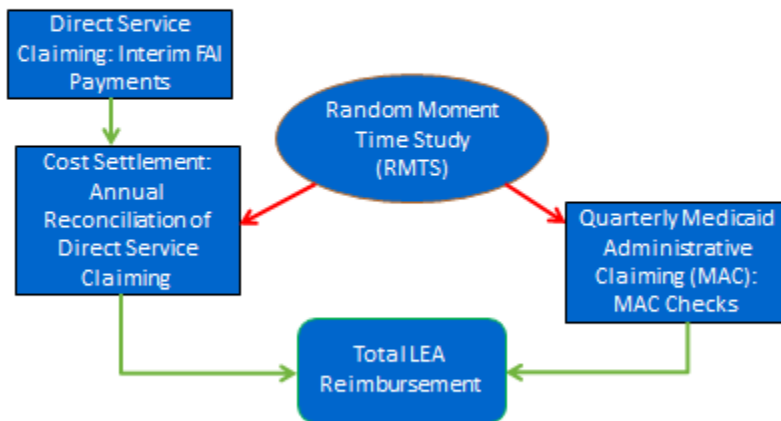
Direct Service Claiming: Interim FAI Payments

Random Moment Time Study (RMTS)

Cost Settlement: Annual Reconciliation of Direct Service Claiming

Quarterly Medicaid Administrative Claiming (MAC): MAC Checks

Total LEA Reimbursement